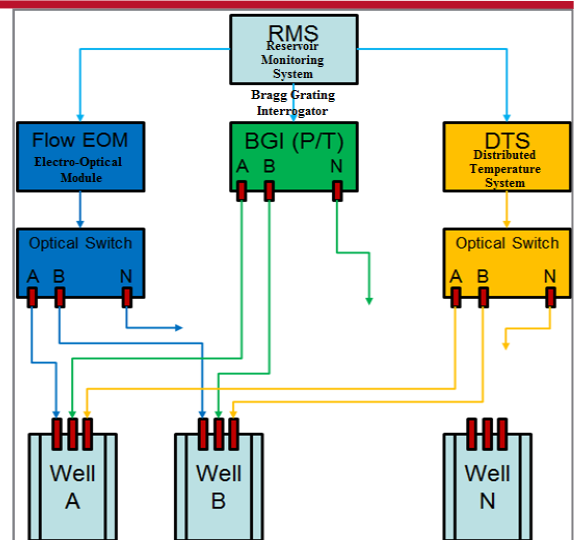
RMS
Reservoir Monitoring System

Bragg Grating Interrogator

Flow EOM
Electro-Optical Module

BGI (P/T)
A B N

DTS
Distributed Temperature System

Optical Switch
A B N

Optical Switch
A B N

Well A

Well B

Well N